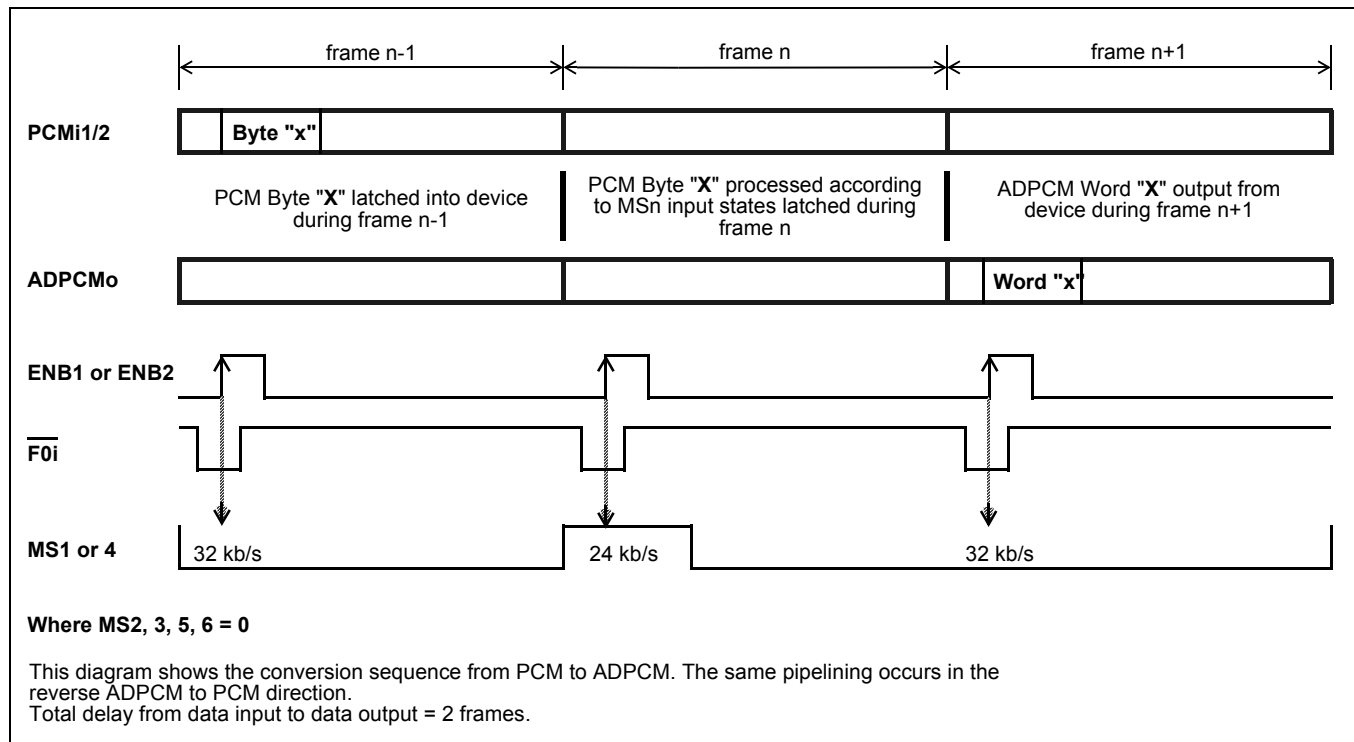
frame n-1

frame n

frame n+1

PCMi1/2

Byte "x"

PCM Byte "X" latched into device during frame n-1

PCM Byte "X" processed according to MSn input states latched during frame n

ADPCM Word "X" output from device during frame n+1

ADPCMo

Word "x"

ENB1 or ENB2

$\overline{F0i}$

MS1 or 4

32 kb/s

24 kb/s

32 kb/s

Where MS2, 3, 5, 6 = 0

This diagram shows the conversion sequence from PCM to ADPCM. The same pipelining occurs in the reverse ADPCM to PCM direction.
Total delay from data input to data output = 2 frames.